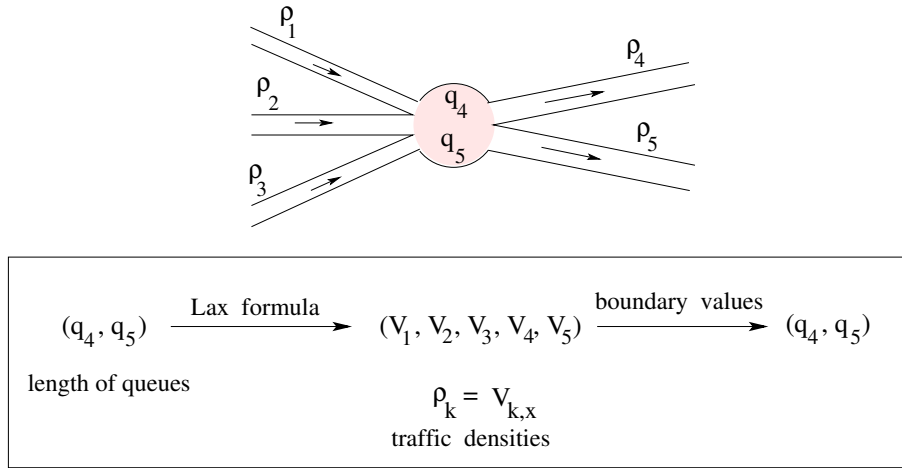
$\rho_1$

$\rho_2$

$\rho_3$

$q_4$

$q_5$

$\rho_4$

$\rho_5$

$(q_4, q_5)$ Lax formula $(V_1, V_2, V_3, V_4, V_5)$ boundary values $(q_4, q_5)$

length of queues

$\rho_k = V_{k,x}$
traffic densities